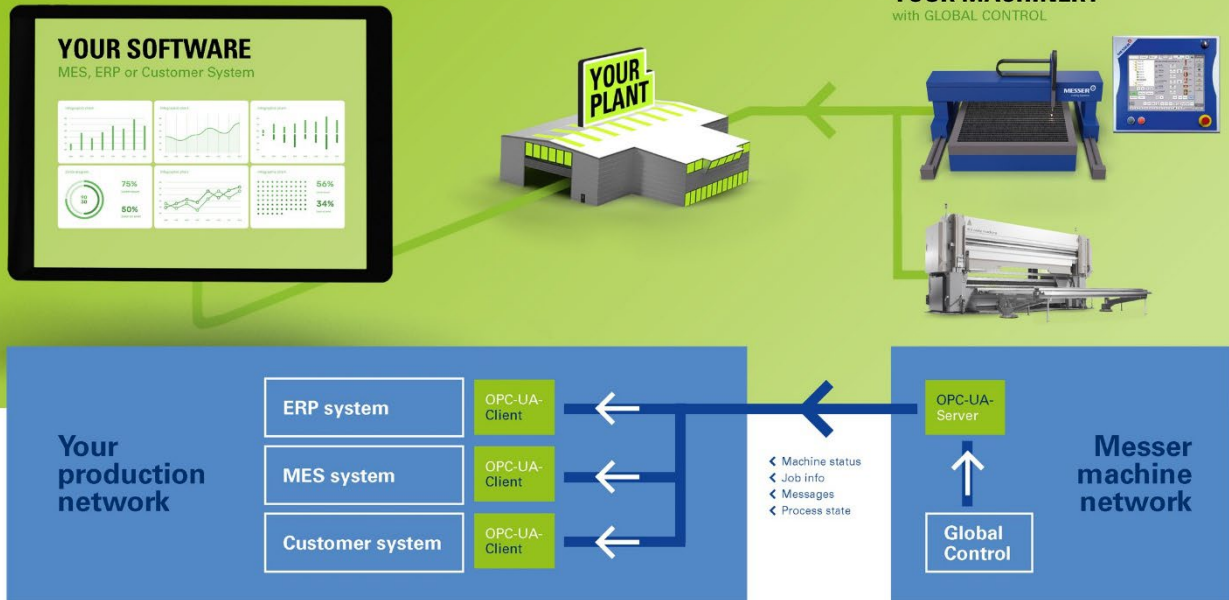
YOUR MACHINERY
with GLOBAL CONTROL

YOUR SOFTWARE
MES, ERP or Customer System

75%

50%

56%

34%

YOUR PLANT

MESSER

Your production network

ERP system

OPC-UA-Client

MES system

OPC-UA-Client

Customer system

OPC-UA-Client

< Machine status
< Job info
< Messages
< Process state

OPC-UA-Server

Global Control

Messer machine network